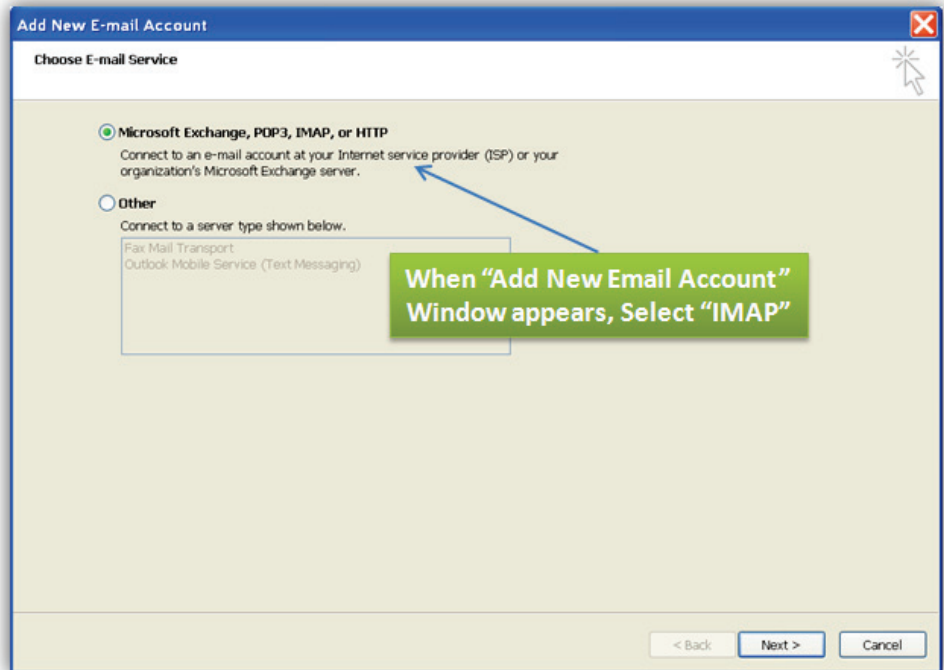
Add New E-mail Account

Choose E-mail Service

Microsoft Exchange, POP3, IMAP, or HTTP

Connect to an e-mail account at your Internet service provider (ISP) or your organization's Microsoft Exchange server.

Other

Connect to a server type shown below.

Fax Mail Transport
Outlook Mobile Service (Text Messaging)

When "Add New Email Account" Window appears, Select "IMAP"

< Back
Next >
Cancel